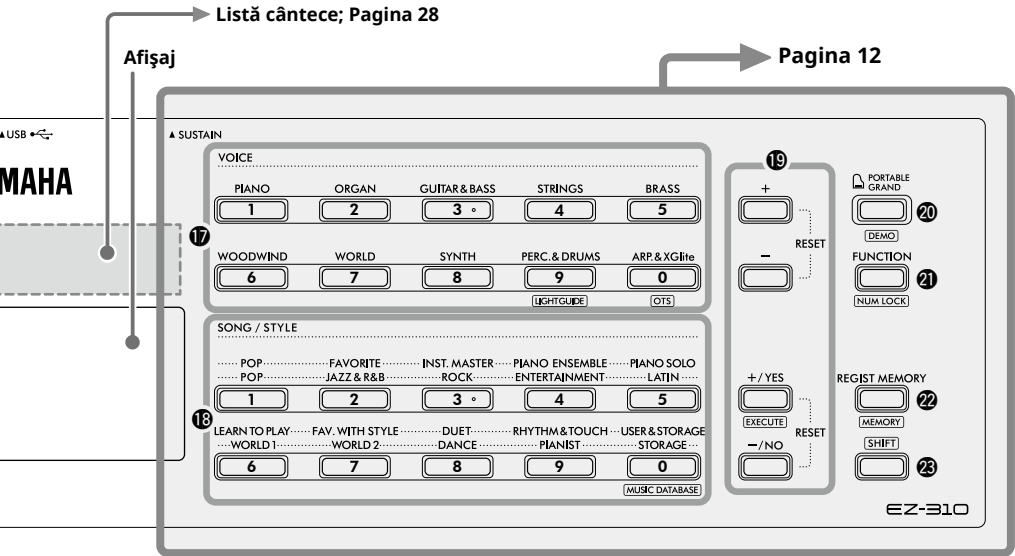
Listă cântece; Pagina 28

Afişaj

Pagina 12

▲USB

MAHA

▲SUSTAIN

VOICE

⓱

PIANO
1

ORGAN
2

GUITAR & BASS
3

STRINGS
4

BRASS
5

WOODWIND
6

WORLD
7

SYNTH
8

PERC. & DRUMS
9
LIGHTGUIDE

ARP. & XGlite
0
OTS

SONG / STYLE

⓲

POP
POP
1

FAVORITE
JAZZ & R&B
2

INST. MASTER
ROCK
3

PIANO ENSEMBLE
ENTERTAINMENT
4

PIANO SOLO
LATIN
5

LEARN TO PLAY
WORLD 1
6

FAV. WITH STYLE
WORLD 2
7

DUET
DANCE
8

RHYTHM & TOUCH
PIANIST
9

USER & STORAGE
STORAGE
0
MUSIC DATABASE

⓳

+
–
RESET

+ / YES
EXECUTE
– / NO
RESET

PORTABLE GRAND
DEMO
⓴

FUNCTION
NUM LOCK
㉑

REGIST MEMORY
MEMORY
㉒

SHIFT
㉓

EZ-310